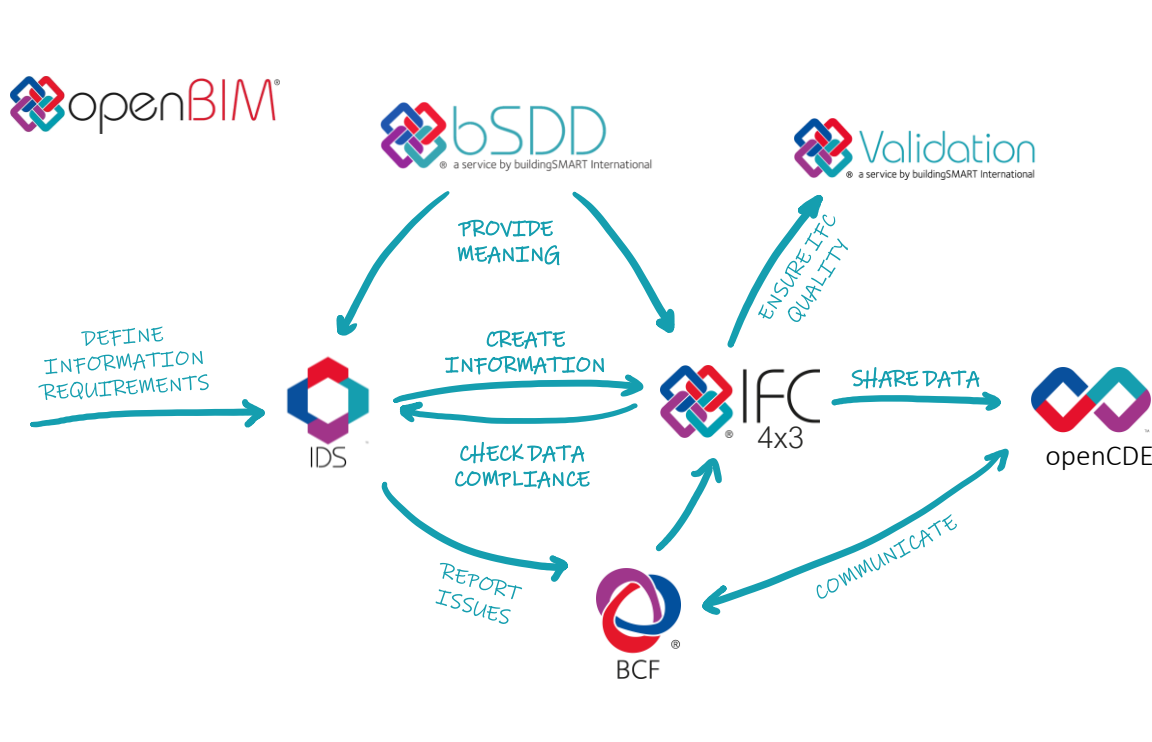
openBIM®

bSDD
® a service by buildingSMART International

Validation
® a service by buildingSMART International

PROVIDE MEANING

ENSURE IFC QUALITY

DEFINE INFORMATION REQUIREMENTS

CREATE INFORMATION

IDS

IFC 4x3

SHARE DATA

openCDE

CHECK DATA COMPLIANCE

REPORT ISSUES

BCF

COMMUNICATE